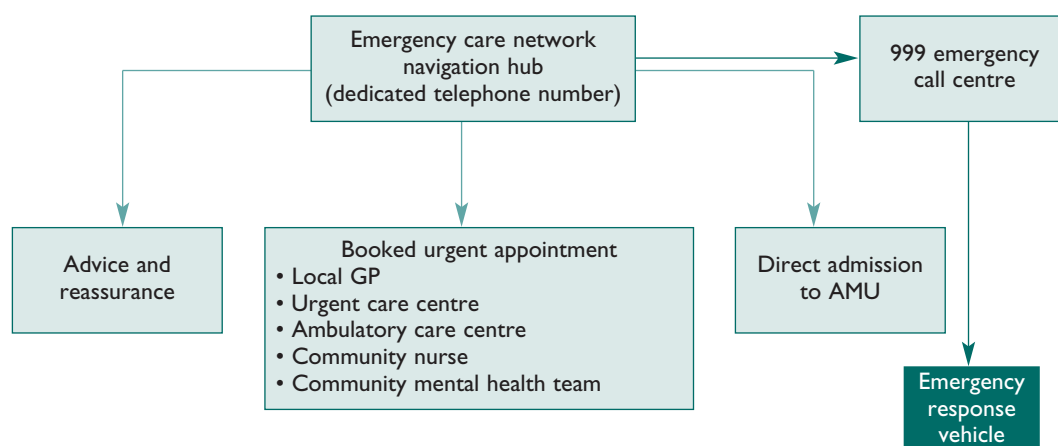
Emergency care network navigation hub (dedicated telephone number)

999 emergency call centre

Advice and reassurance

Booked urgent appointment
• Local GP
• Urgent care centre
• Ambulatory care centre
• Community nurse
• Community mental health team

Direct admission to AMU

Emergency response vehicle